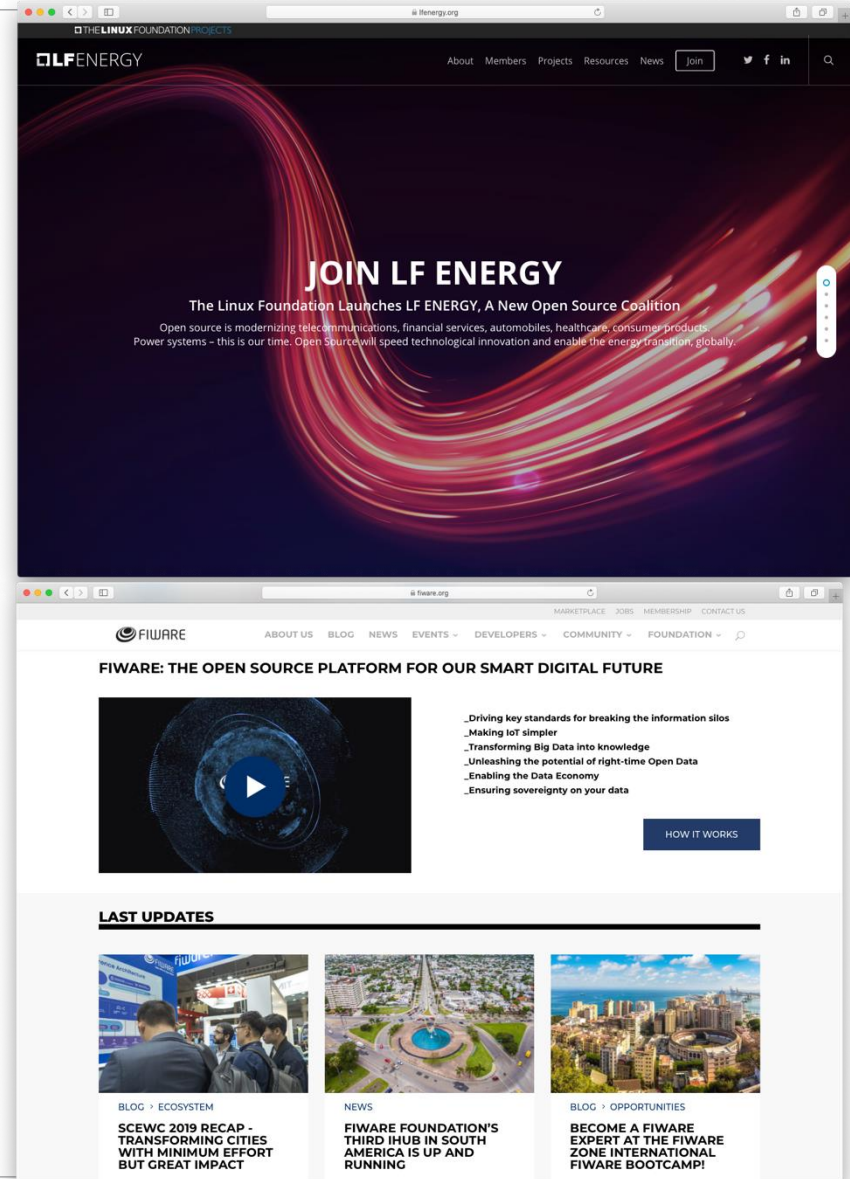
lfenergy.org

THE LINUX FOUNDATION PROJECTS

LF ENERGY

About Members Projects Resources News Join

JOIN LF ENERGY

The Linux Foundation Launches LF ENERGY, A New Open Source Coalition

Open source is modernizing telecommunications, financial services, automobiles, healthcare, consumer products. Power systems – this is our time. Open Source will speed technological innovation and enable the energy transition, globally.

fiware.org

MARKETPLACE JOBS MEMBERSHIP CONTACT US

FIWARE

ABOUT US BLOG NEWS EVENTS DEVELOPERS COMMUNITY FOUNDATION

FIWARE: THE OPEN SOURCE PLATFORM FOR OUR SMART DIGITAL FUTURE

_Driving key standards for breaking the information silos
_Making IoT simpler
_Transforming Big Data into knowledge
_Unleashing the potential of right-time Open Data
_Enabling the Data Economy
_Ensuring sovereignty on your data

HOW IT WORKS

LAST UPDATES

BLOG › ECOSYSTEM

SCEWC 2019 RECAP - TRANSFORMING CITIES WITH MINIMUM EFFORT BUT GREAT IMPACT

NEWS

FIWARE FOUNDATION'S THIRD IHUB IN SOUTH AMERICA IS UP AND RUNNING

BLOG › OPPORTUNITIES

BECOME A FIWARE EXPERT AT THE FIWARE ZONE INTERNATIONAL FIWARE BOOTCAMP!